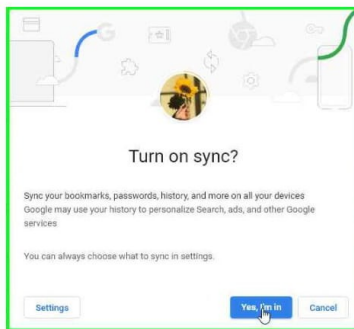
Turn on sync?

Sync your bookmarks, passwords, history, and more on all your devices
Google may use your history to personalize Search, ads, and other Google services

You can always choose what to sync in settings.

Settings

Yes, I'm in

Cancel